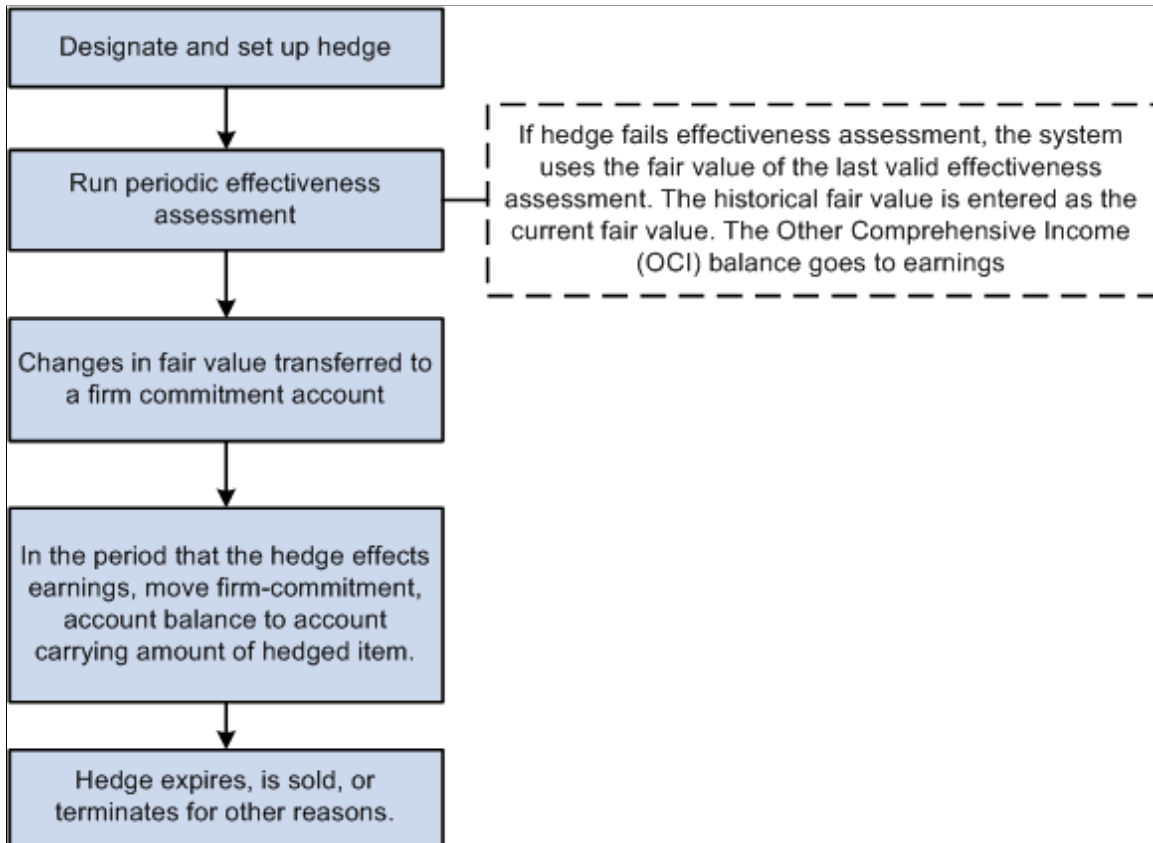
Designate and set up hedge

Run periodic effectiveness assessment

If hedge fails effectiveness assessment, the system uses the fair value of the last valid effectiveness assessment. The historical fair value is entered as the current fair value. The Other Comprehensive Income (OCI) balance goes to earnings

Changes in fair value transferred to a firm commitment account

In the period that the hedge effects earnings, move firm-commitment, account balance to account carrying amount of hedged item.

Hedge expires, is sold, or terminates for other reasons.